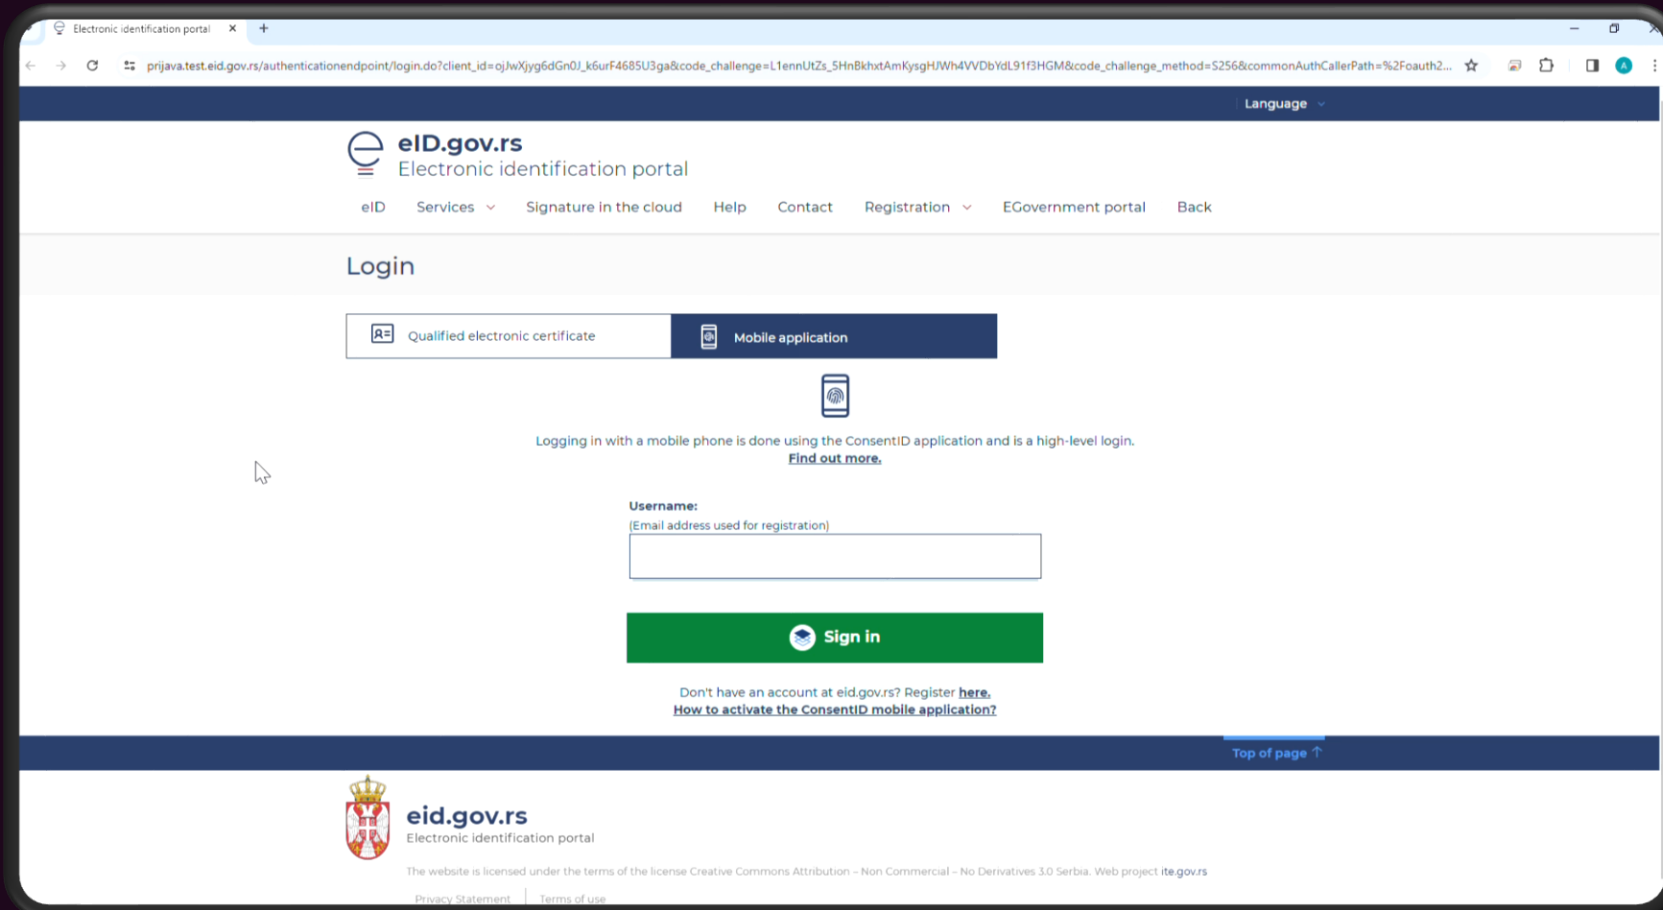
Electronic identification portal

prijava.test.eid.gov.rs/authenticationendpoint/login.do?client_id=ojJwXjyg6dGn0J_k6urF4685U3ga&code_challenge=L1ennUtZs_5HnBkhxtAmKysgHJWh4VVDbYdL91f3HGM&code_challenge_method=S256&commonAuthCallerPath=%2Foauth2...

Language

eID.gov.rs
Electronic identification portal

eID Services Signature in the cloud Help Contact Registration EGovernment portal Back

Login

Qualified electronic certificate Mobile application

Logging in with a mobile phone is done using the ConsentID application and is a high-level login.
Find out more.

Username:
(Email address used for registration)

Sign in

Don't have an account at eid.gov.rs? Register here.
How to activate the ConsentID mobile application?

Top of page

eid.gov.rs
Electronic identification portal

The website is licensed under the terms of the license Creative Commons Attribution – Non Commercial – No Derivatives 3.0 Serbia. Web project ite.gov.rs

Privacy Statement Terms of use